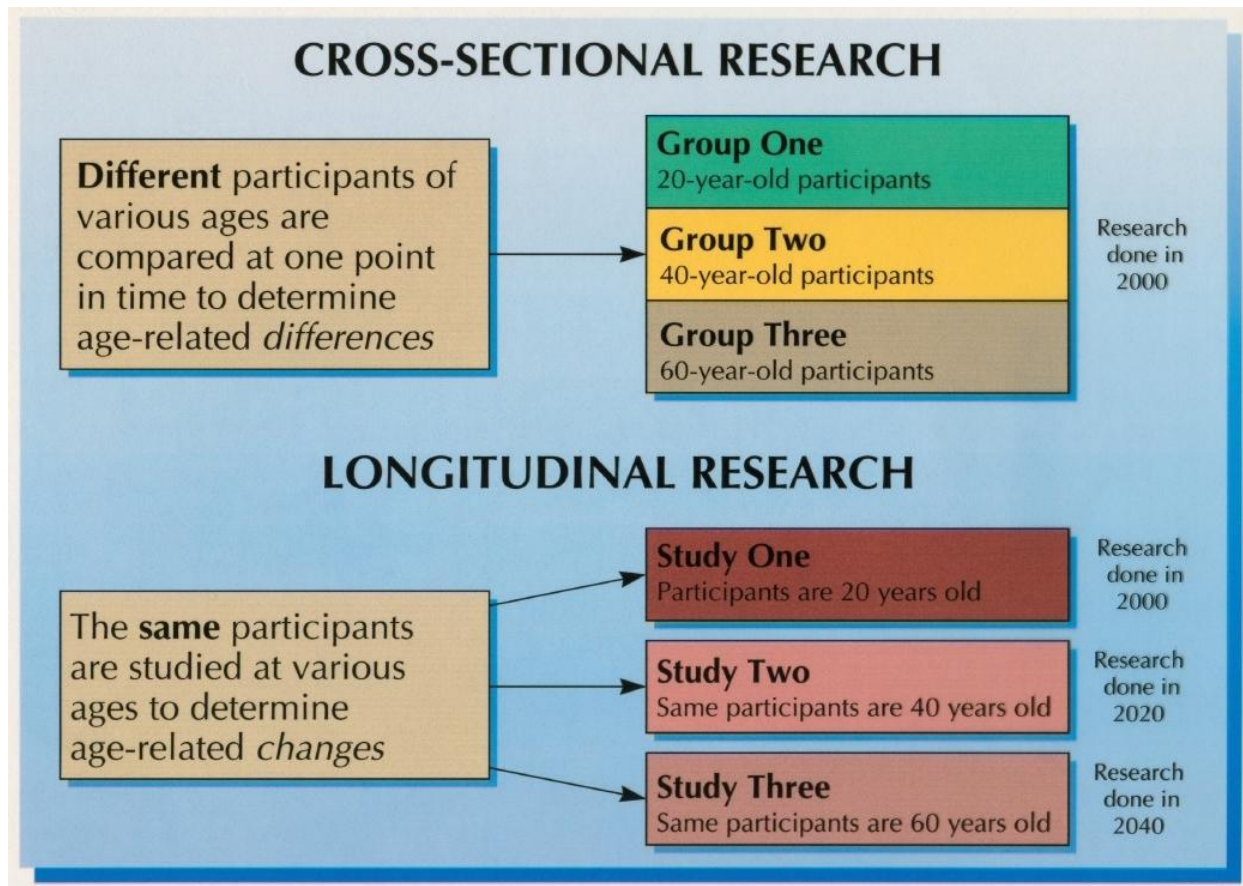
CROSS-SECTIONAL RESEARCH

Different participants of various ages are compared at one point in time to determine age-related *differences*

Group One
20-year-old participants

Group Two
40-year-old participants

Group Three
60-year-old participants

Research done in 2000

LONGITUDINAL RESEARCH

The same participants are studied at various ages to determine age-related *changes*

Study One
Participants are 20 years old

Research done in 2000

Study Two
Same participants are 40 years old

Research done in 2020

Study Three
Same participants are 60 years old

Research done in 2040